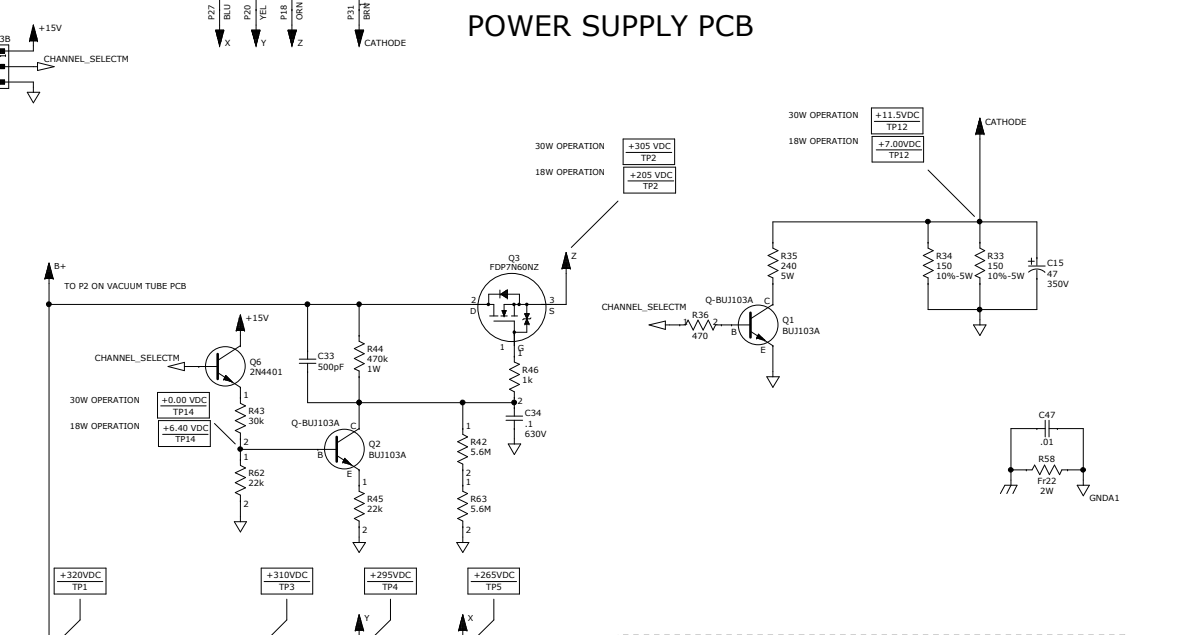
3B
+15V
CHANNEL_SELECTM
P27 BLU
X
P20 YEL
Y
P18 ORN
Z
P31 BRN
CATHODE

POWER SUPPLY PCB

30W OPERATION
+11.5VDC
TP12
18W OPERATION
+7.00VDC
TP12
CATHODE

30W OPERATION
+305 VDC
TP2
18W OPERATION
+205 VDC
TP2

Z
Q3
FDP7N60NZ
B+
TO P2 ON VACUUM TUBE PCB
2
D
3
S
1
G
1
R46
1k
2
C34
.1
630V

R35
240
5W
Q-BUJ103A
CHANNEL_SELECTM
R36
470
1
2
C
B
E
Q1
BUJ103A

R34
150
10%-5W
R33
150
10%-5W
C15
47
350V

+15V
CHANNEL_SELECTM
Q6
2N4401
C33
500pF
R44
470k
1W
30W OPERATION
+0.00 VDC
TP14
18W OPERATION
+6.40 VDC
TP14
1
R43
30k
2
Q-BUJ103A
C
B
E
Q2
BUJ103A
1
R42
5.6M
2
2
R62
22k
2
1
R45
22k
2
1
R63
5.6M
2

C47
.01
R58
Fr22
2W
GNDA1

+320VDC
TP1
+310VDC
TP3
+295VDC
TP4
Y
+265VDC
TP5
X